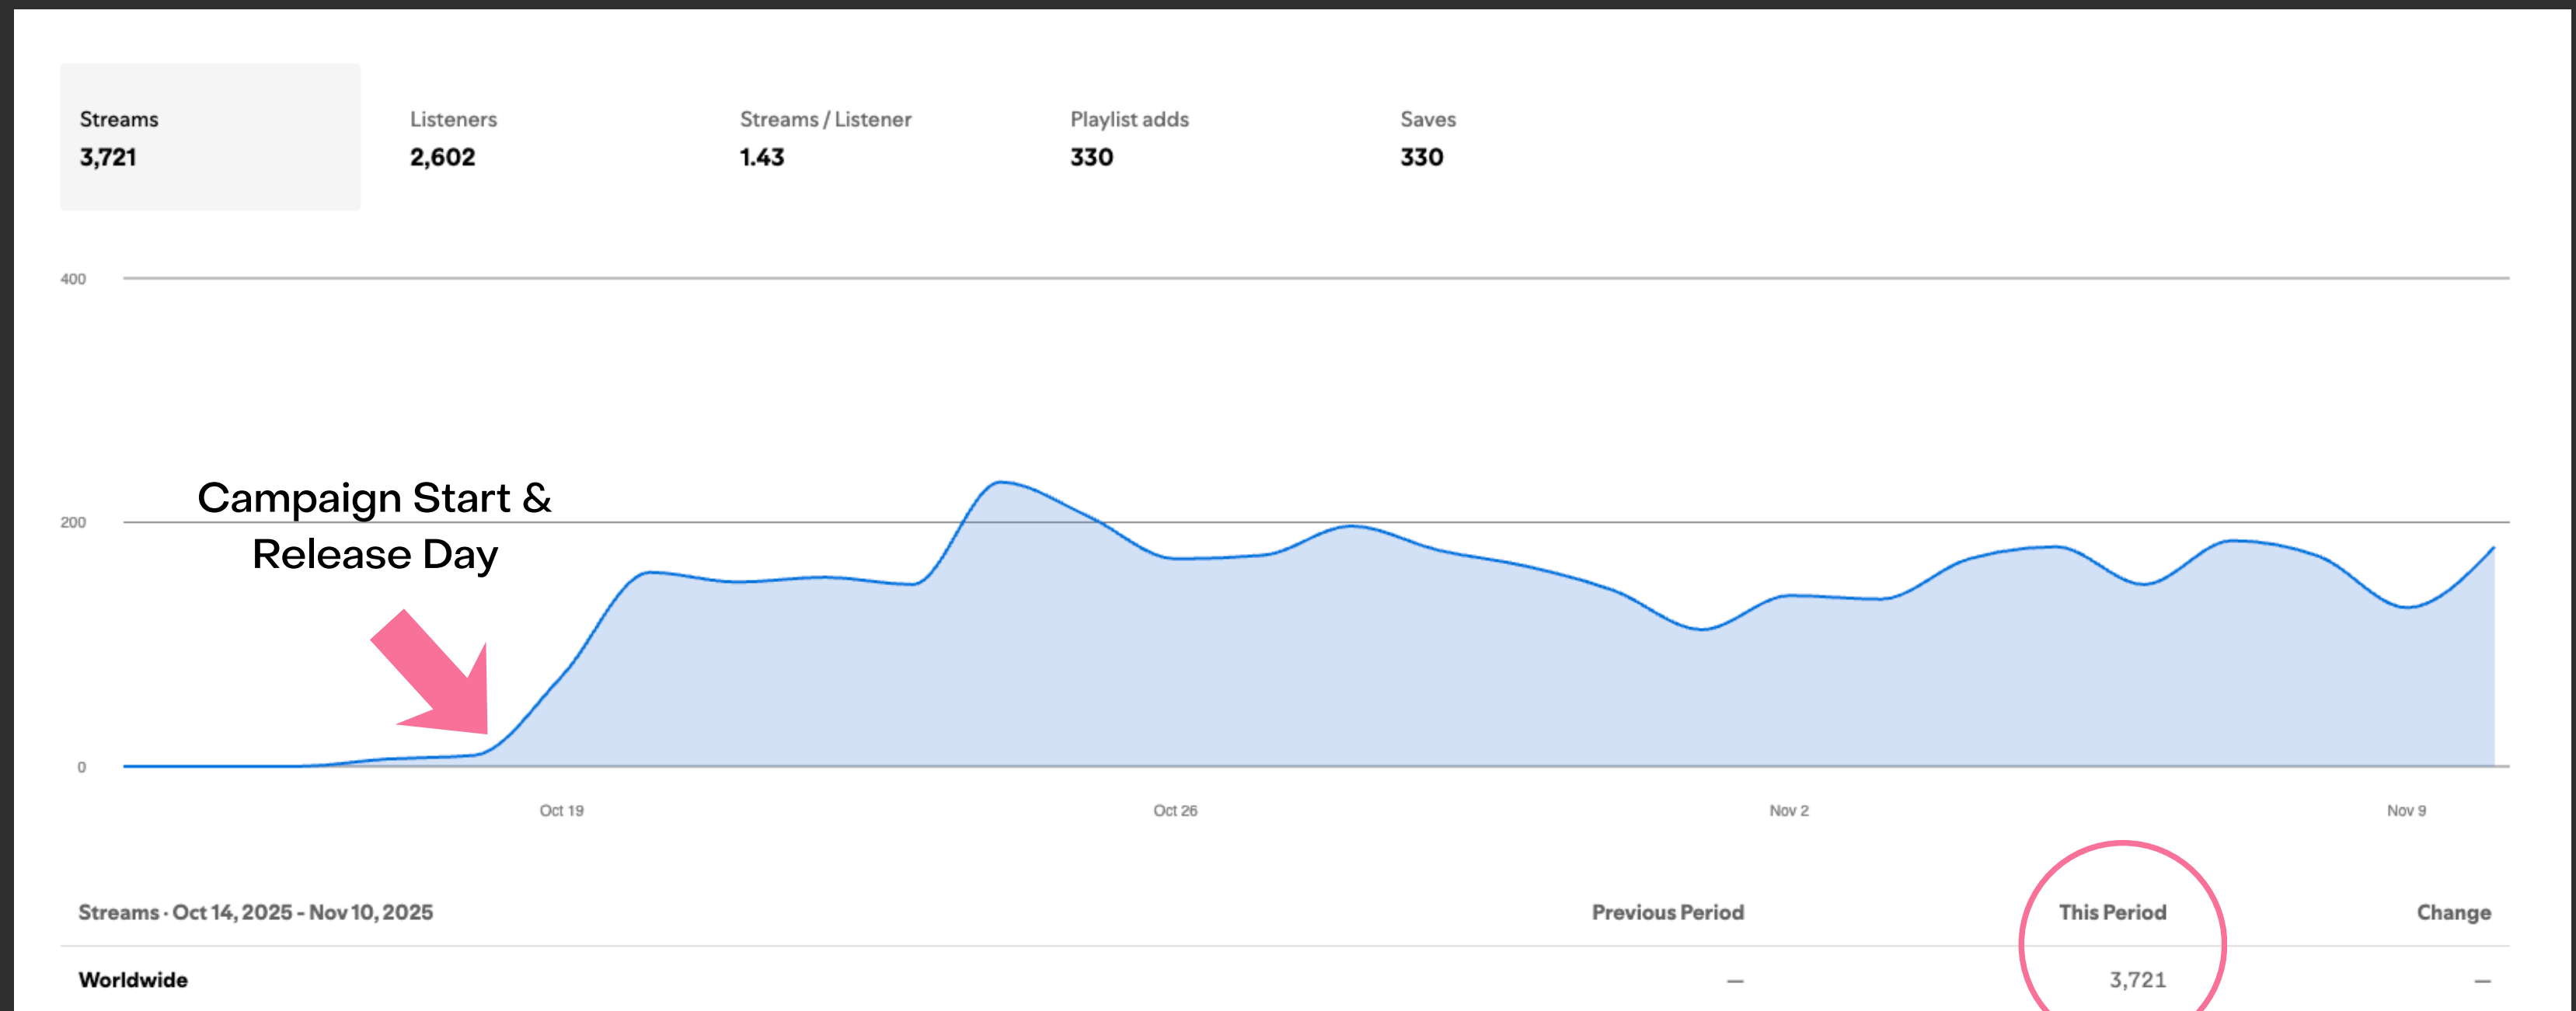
Streams
3,721

Listeners
2,602

Streams / Listener
1.43

Playlist adds
330

Saves
330

400

200

0

Campaign Start & Release Day

Oct 19

Oct 26

Nov 2

Nov 9

| Streams · Oct 14, 2025 - Nov 10, 2025 | Previous Period | This Period | Change |
|---|---|---|---|
| Worldwide | — | 3,721 | — |